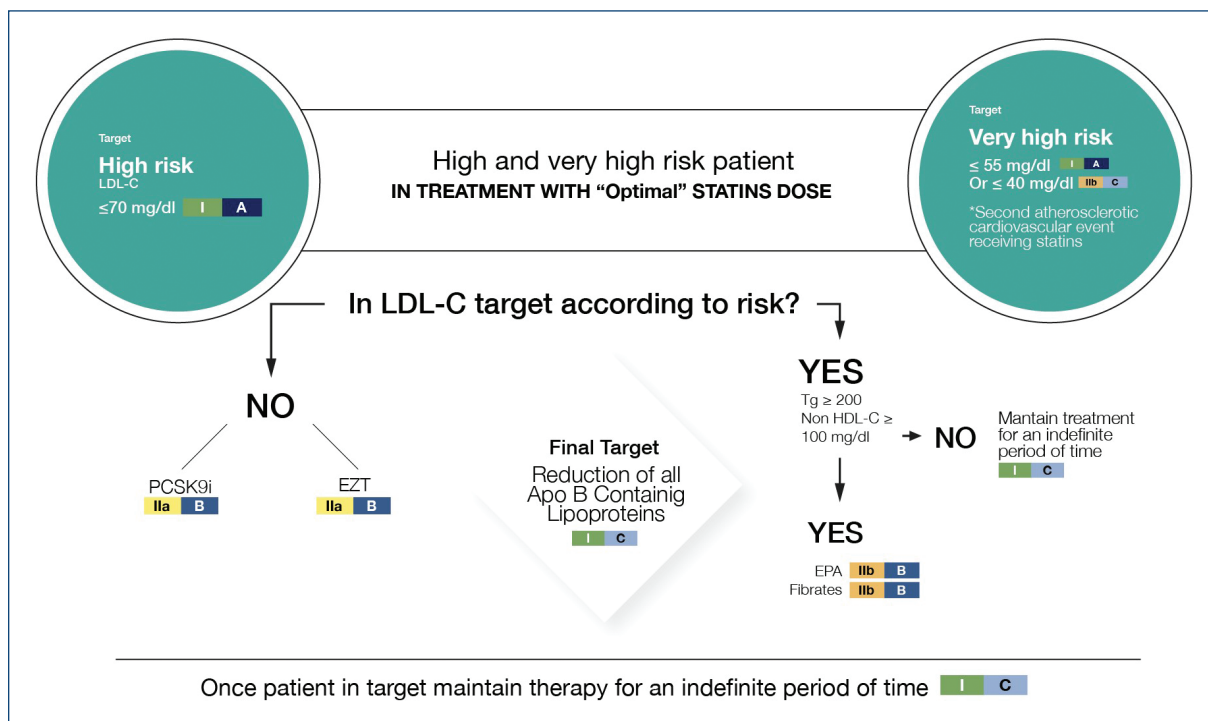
Target
High risk
LDL-C
≤70 mg/dl I A

High and very high risk patient
IN TREATMENT WITH "Optimal" STATINS DOSE

Target
Very high risk
≤ 55 mg/dl I A
Or ≤ 40 mg/dl IIb C
*Second atherosclerotic cardiovascular event receiving statins

In LDL-C target according to risk?

NO

PCSK9i
IIa B

EZT
IIa B

Final Target
Reduction of all Apo B Containig Lipoproteins
I C

YES
Tg ≥ 200
Non HDL-C ≥ 100 mg/dl

NO
Mantain treatment for an indefinite period of time
I C

YES
EPA IIb B
Fibrates IIb B

Once patient in target maintain therapy for an indefinite period of time I C